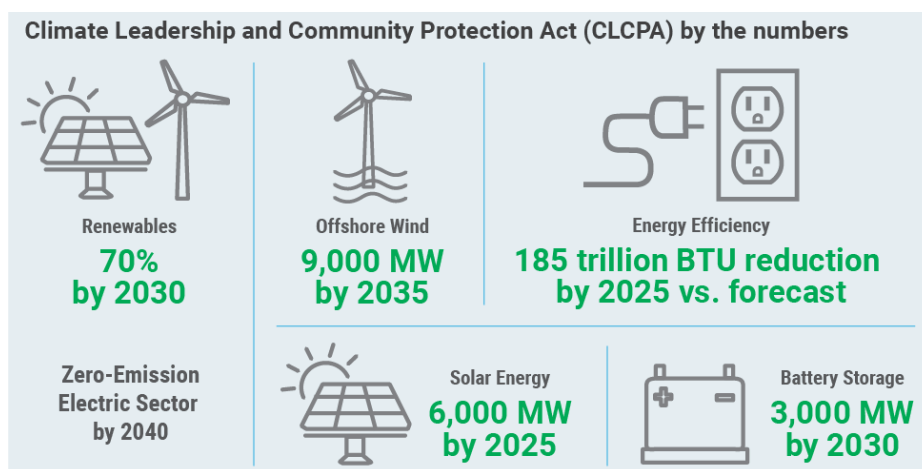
Climate Leadership and Community Protection Act (CLCPA) by the numbers

Renewables
70%
by 2030

Offshore Wind
9,000 MW
by 2035

Energy Efficiency
185 trillion BTU reduction
by 2025 vs. forecast

Zero-Emission
Electric Sector
by 2040

Solar Energy
6,000 MW
by 2025

Battery Storage
3,000 MW
by 2030